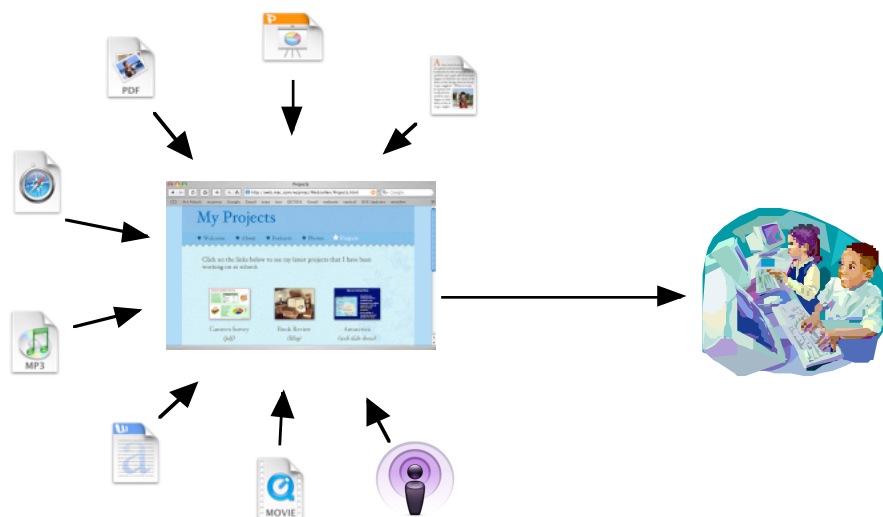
PDF

My Projects

Welcome About Podcasts Photos Projects

Click on the links below to see my latest projects that I have been working on at school.

Careers Survey (pdf)

Book Review (blog)

Antarctica (web slide show)

MP3

MOVIE